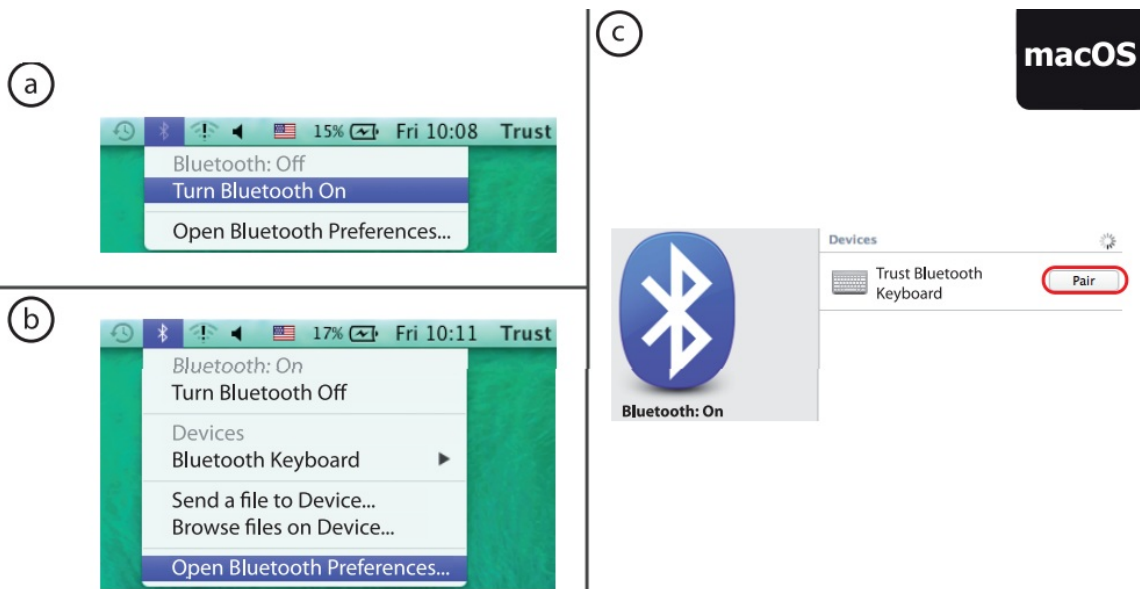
a

15% Fri 10:08 Trust

Bluetooth: Off

Turn Bluetooth On

Open Bluetooth Preferences...

b

17% Fri 10:11 Trust

Bluetooth: On

Turn Bluetooth Off

Devices

Bluetooth Keyboard

Send a file to Device...

Browse files on Device...

Open Bluetooth Preferences...

c

macOS

Devices

Trust Bluetooth Keyboard

Pair

Bluetooth: On